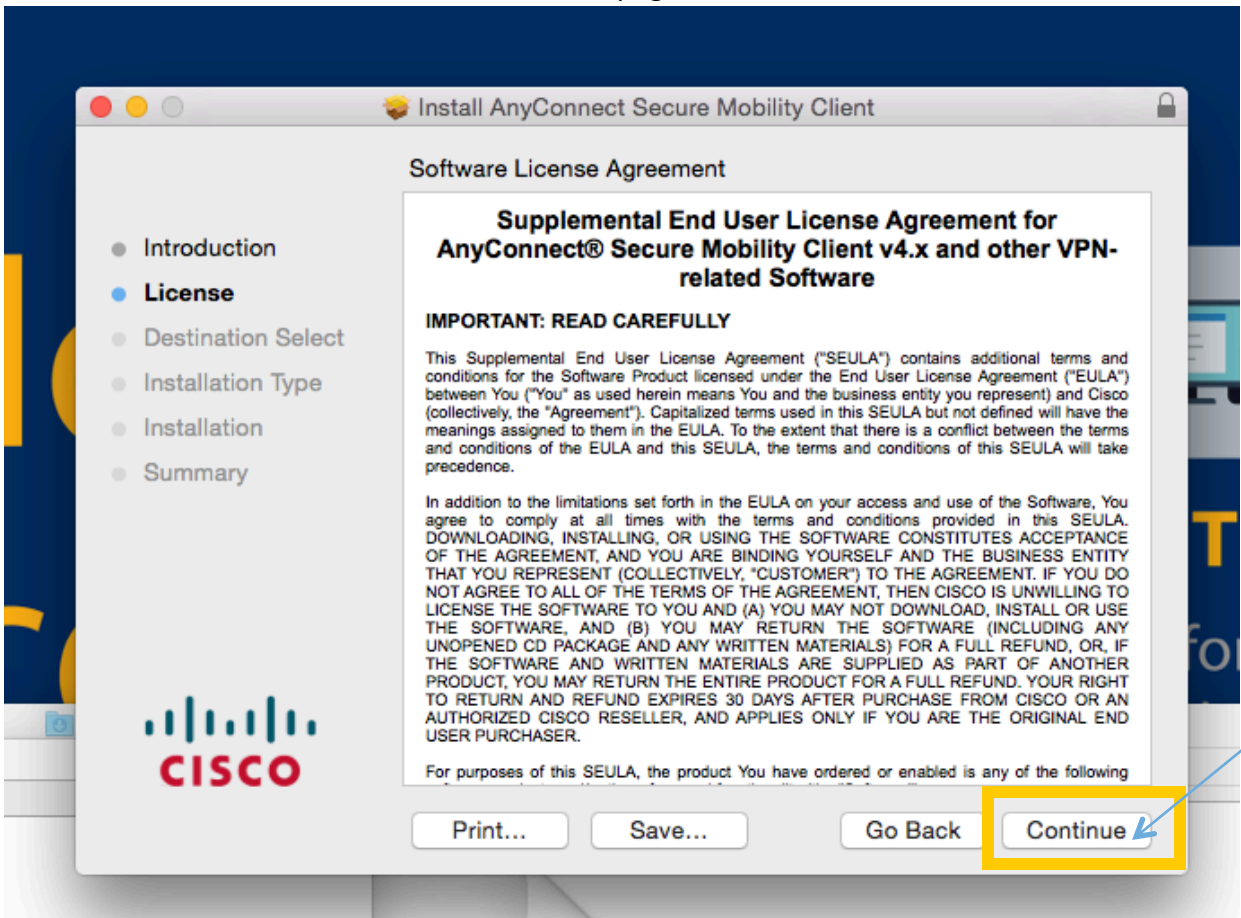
Install AnyConnect Secure Mobility Client

Software License Agreement

Introduction
License
Destination Select
Installation Type
Installation
Summary

Supplemental End User License Agreement for AnyConnect® Secure Mobility Client v4.x and other VPN-related Software

IMPORTANT: READ CAREFULLY

This Supplemental End User License Agreement ("SEULA") contains additional terms and conditions for the Software Product licensed under the End User License Agreement ("EULA") between You ("You" as used herein means You and the business entity you represent) and Cisco (collectively, the "Agreement"). Capitalized terms used in this SEULA but not defined will have the meanings assigned to them in the EULA. To the extent that there is a conflict between the terms and conditions of the EULA and this SEULA, the terms and conditions of this SEULA will take precedence.

In addition to the limitations set forth in the EULA on your access and use of the Software, You agree to comply at all times with the terms and conditions provided in this SEULA. DOWNLOADING, INSTALLING, OR USING THE SOFTWARE CONSTITUTES ACCEPTANCE OF THE AGREEMENT, AND YOU ARE BINDING YOURSELF AND THE BUSINESS ENTITY THAT YOU REPRESENT (COLLECTIVELY, "CUSTOMER") TO THE AGREEMENT. IF YOU DO NOT AGREE TO ALL OF THE TERMS OF THE AGREEMENT, THEN CISCO IS UNWILLING TO LICENSE THE SOFTWARE TO YOU AND (A) YOU MAY NOT DOWNLOAD, INSTALL OR USE THE SOFTWARE, AND (B) YOU MAY RETURN THE SOFTWARE (INCLUDING ANY UNOPENED CD PACKAGE AND ANY WRITTEN MATERIALS) FOR A FULL REFUND, OR, IF THE SOFTWARE AND WRITTEN MATERIALS ARE SUPPLIED AS PART OF ANOTHER PRODUCT, YOU MAY RETURN THE ENTIRE PRODUCT FOR A FULL REFUND. YOUR RIGHT TO RETURN AND REFUND EXPIRES 30 DAYS AFTER PURCHASE FROM CISCO OR AN AUTHORIZED CISCO RESELLER, AND APPLIES ONLY IF YOU ARE THE ORIGINAL END USER PURCHASER.

For purposes of this SEULA, the product You have ordered or enabled is any of the following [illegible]

CISCO

Print... Save... Go Back Continue